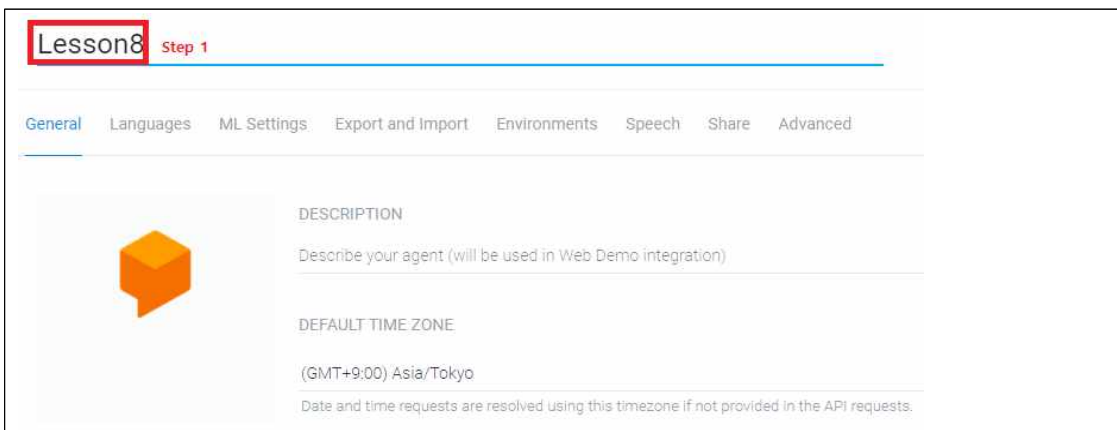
Lesson8 Step 1

General Languages ML Settings Export and Import Environments Speech Share Advanced

DESCRIPTION

Describe your agent (will be used in Web Demo integration)

DEFAULT TIME ZONE

(GMT+9:00) Asia/Tokyo

Date and time requests are resolved using this timezone if not provided in the API requests.